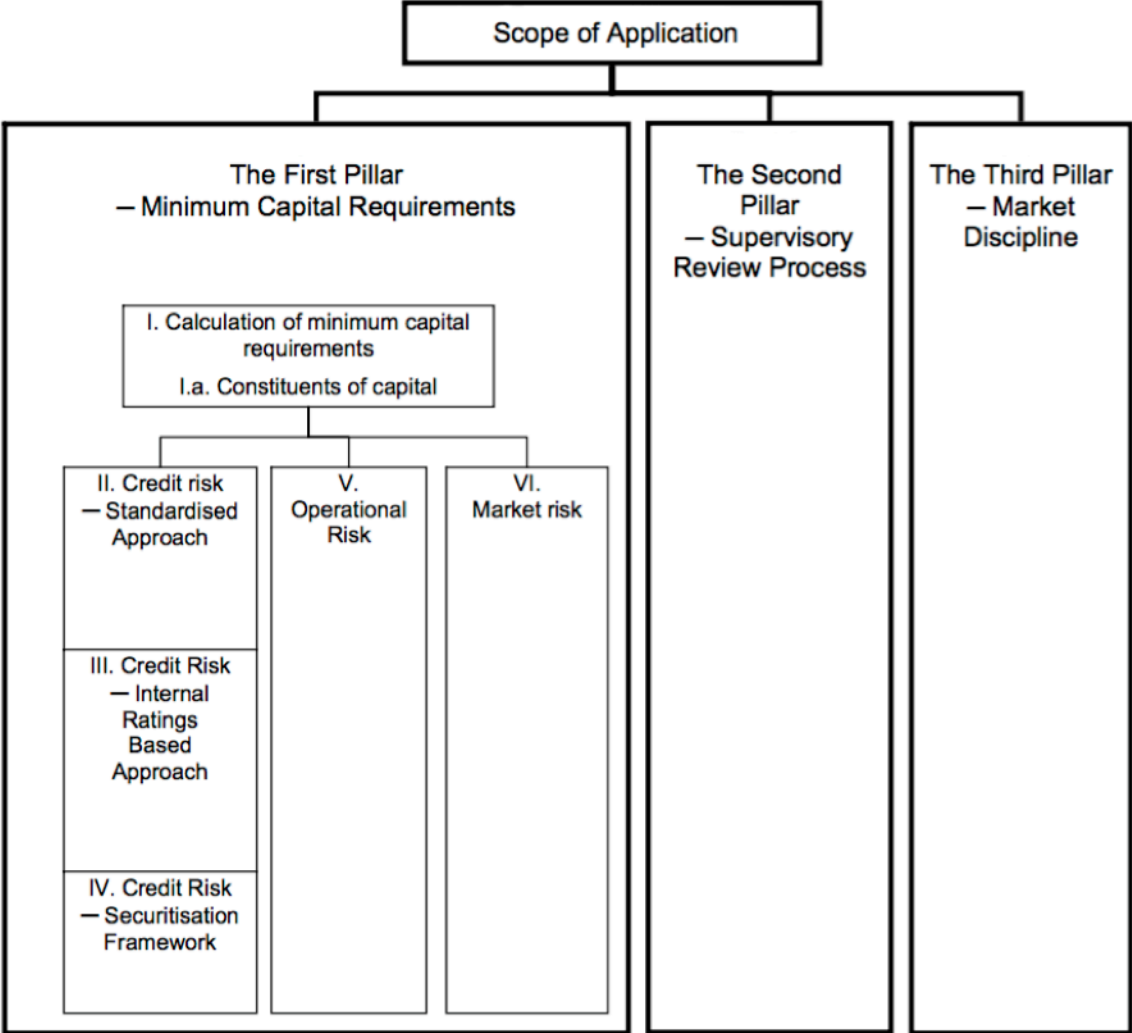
Scope of Application

The First Pillar
— Minimum Capital Requirements

The Second Pillar
— Supervisory Review Process

The Third Pillar
— Market Discipline

I. Calculation of minimum capital requirements
I.a. Constituents of capital

II. Credit risk
— Standardised Approach

III. Credit Risk
— Internal Ratings Based Approach

IV. Credit Risk
— Securitisation Framework

V.
Operational Risk

VI.
Market risk